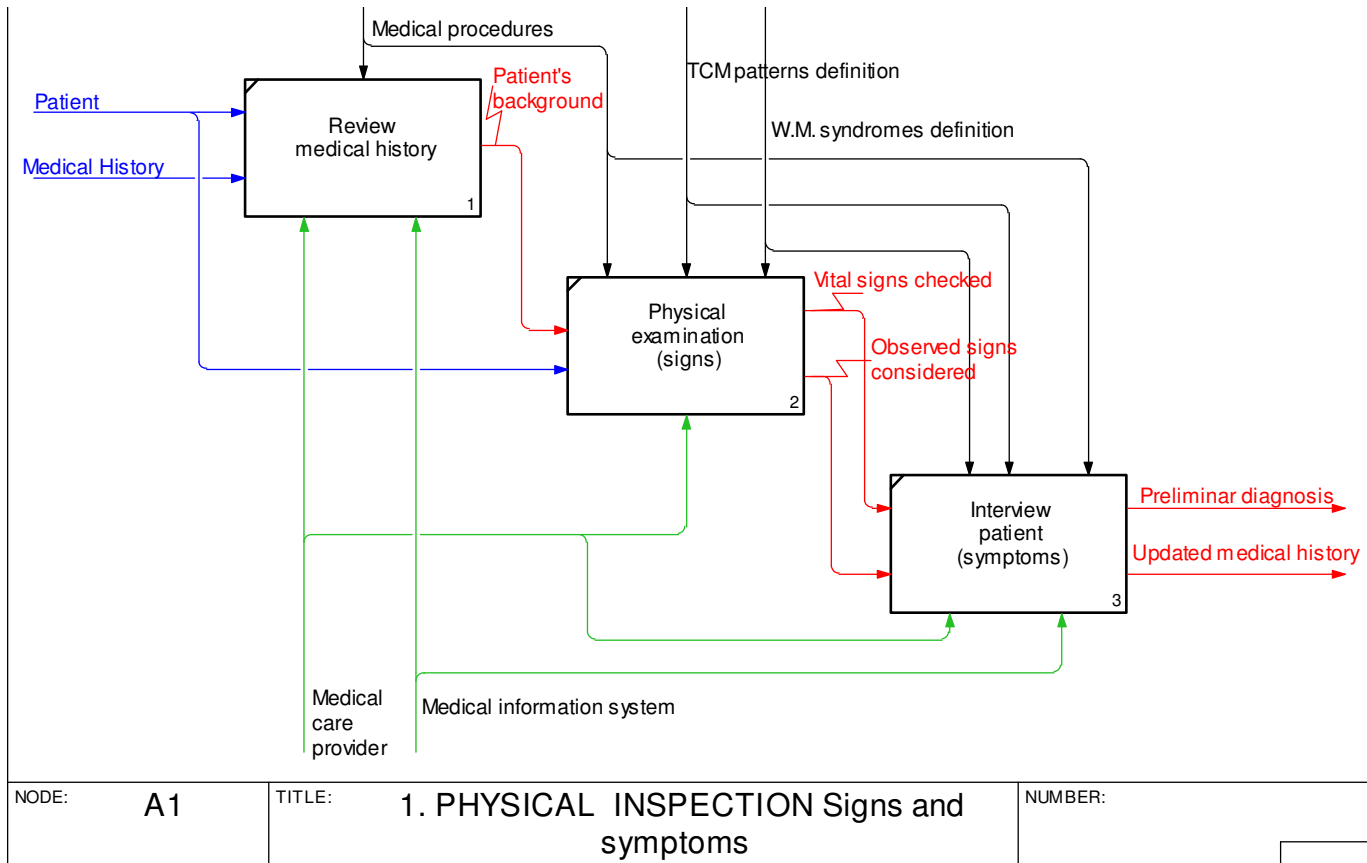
Medical procedures

TCM patterns definition

W.M. syndromes definition

Patient

Medical History

Review medical history

1

Patient's background

Physical examination (signs)

2

Vital signs checked

Observed signs considered

Interview patient (symptoms)

3

Preliminar diagnosis

Updated medical history

Medical care provider

Medical information system

| NODE: A1 | TITLE: 1. PHYSICAL INSPECTION Signs and symptoms | NUMBER: |
|---|---|---|